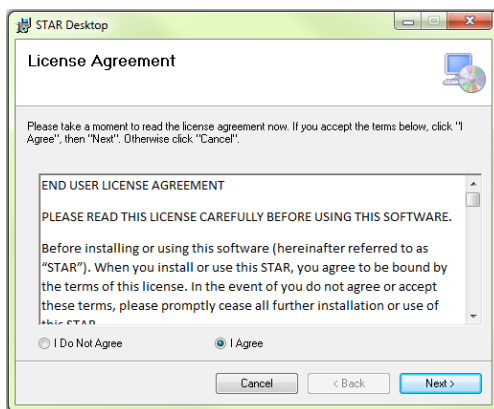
STAR Desktop

License Agreement

Please take a moment to read the license agreement now. If you accept the terms below, click "I Agree", then "Next". Otherwise click "Cancel".

END USER LICENSE AGREEMENT

PLEASE READ THIS LICENSE CAREFULLY BEFORE USING THIS SOFTWARE.

Before installing or using this software (hereinafter referred to as "STAR"). When you install or use this STAR, you agree to be bound by the terms of this license. In the event of you do not agree or accept these terms, please promptly cease all further installation or use of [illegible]

I Do Not Agree

I Agree

Cancel

< Back

Next >